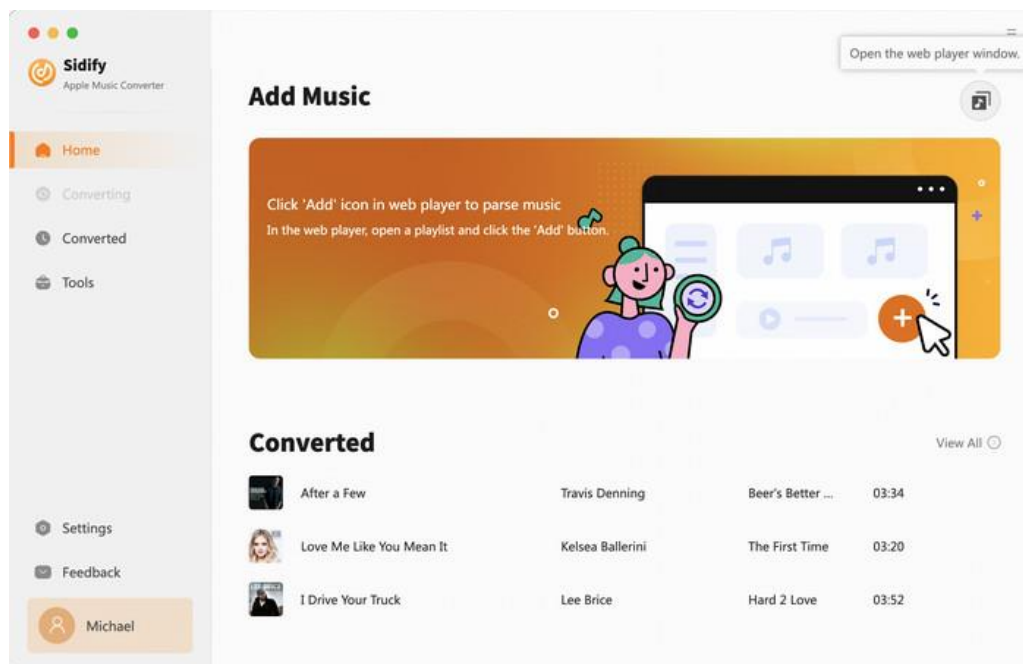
Sidify
Apple Music Converter

Home
Converting
Converted
Tools

Settings
Feedback
Michael

Open the web player window.

Add Music

Click 'Add' icon in web player to parse music
In the web player, open a playlist and click the 'Add' button.

Converted

View All

| After a Few | Travis Denning | Beer's Better ... | 03:34 |
|---|---|---|---|
| Love Me Like You Mean It | Kelsea Ballerini | The First Time | 03:20 |
| I Drive Your Truck | Lee Brice | Hard 2 Love | 03:52 |